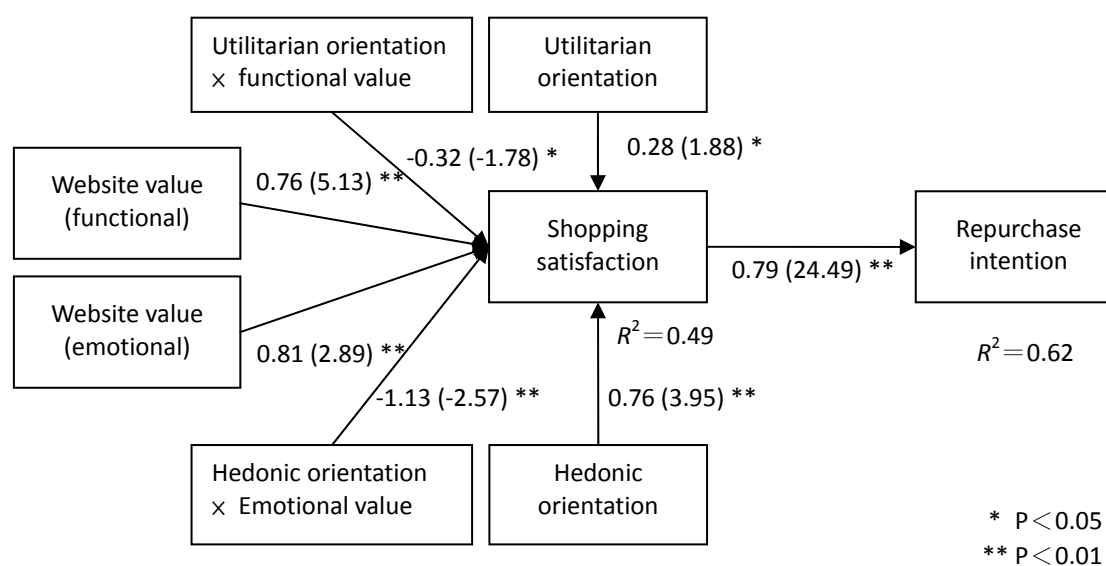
Utilitarian orientation × functional value

Utilitarian orientation

-0.32 (-1.78) *

0.28 (1.88) *

Website value (functional)

0.76 (5.13) **

Shopping satisfaction

Repurchase intention

0.79 (24.49) **

Website value (emotional)

0.81 (2.89) **

$R^2=0.49$

$R^2=0.62$

-1.13 (-2.57) **

0.76 (3.95) **

Hedonic orientation × Emotional value

Hedonic orientation

* P＜0.05
** P＜0.01